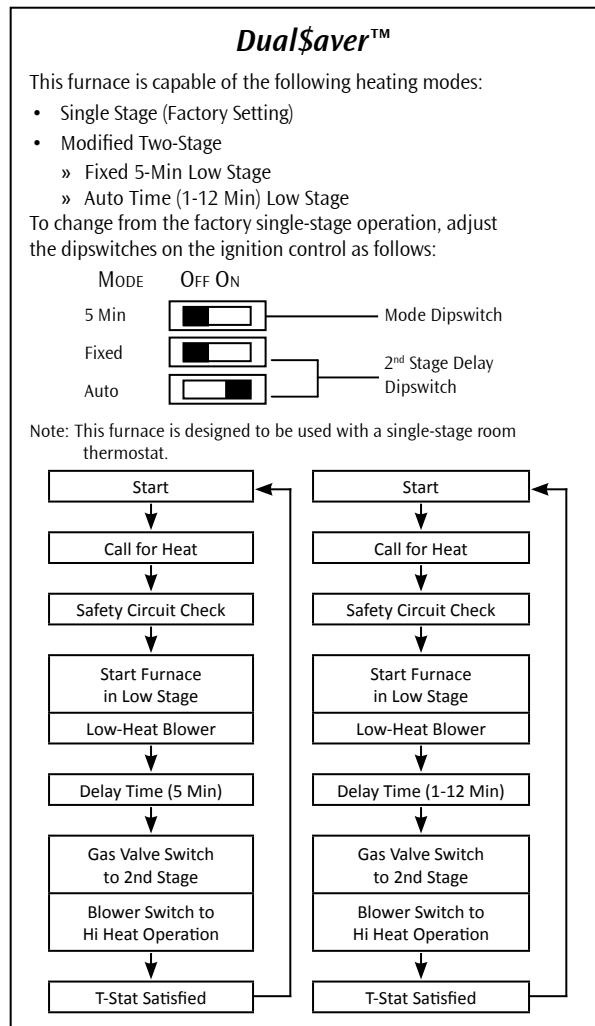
Dual$aver™

This furnace is capable of the following heating modes:

- Single Stage (Factory Setting)
- Modified Two-Stage
  » Fixed 5-Min Low Stage
  » Auto Time (1-12 Min) Low Stage

To change from the factory single-stage operation, adjust the dipswitches on the ignition control as follows:

MODE OFF ON

5 Min — Mode Dipswitch

Fixed

Auto

2nd Stage Delay Dipswitch

Note: This furnace is designed to be used with a single-stage room thermostat.

Start
Call for Heat
Safety Circuit Check
Start Furnace in Low Stage
Low-Heat Blower
Delay Time (5 Min)
Gas Valve Switch to 2nd Stage
Blower Switch to Hi Heat Operation
T-Stat Satisfied

Start
Call for Heat
Safety Circuit Check
Start Furnace in Low Stage
Low-Heat Blower
Delay Time (1-12 Min)
Gas Valve Switch to 2nd Stage
Blower Switch to Hi Heat Operation
T-Stat Satisfied